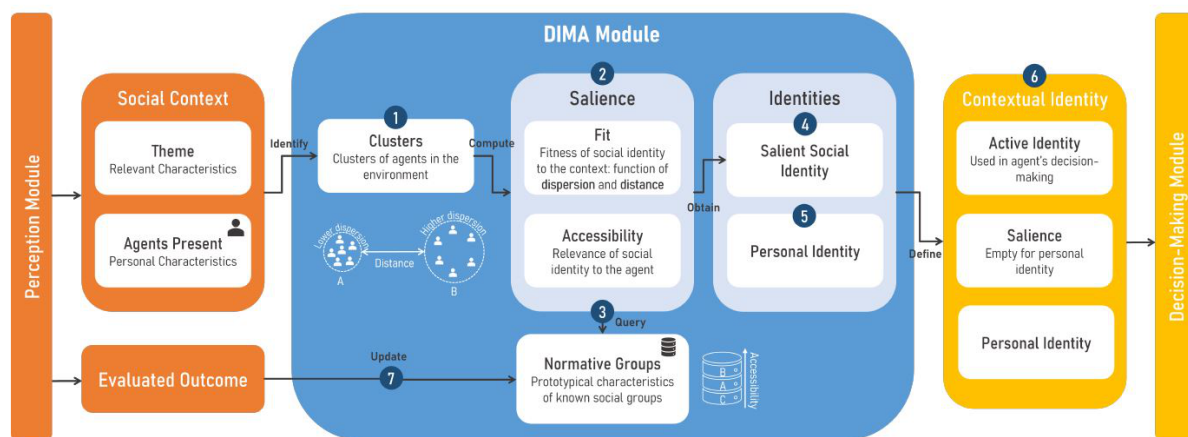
Perception Module

Social Context

Theme
Relevant Characteristics

Agents Present
Personal Characteristics

Evaluated Outcome

DIMA Module

Identify

1
Clusters
Clusters of agents in the environment

Lower dispersion
Higher dispersion
Distance
A
B

Compute

2
Salience

Fit
Fitness of social identity to the context: function of dispersion and distance

Accessibility
Relevance of social identity to the agent

Obtain

Identities

4
Salient Social Identity

5
Personal Identity

3
Query

Update
7

Normative Groups
Prototypical characteristics of known social groups

B
A
C
Accessibility

Define

6
Contextual Identity

Active Identity
Used in agent's decision-making

Salience
Empty for personal identity

Personal Identity

Decision-Making Module